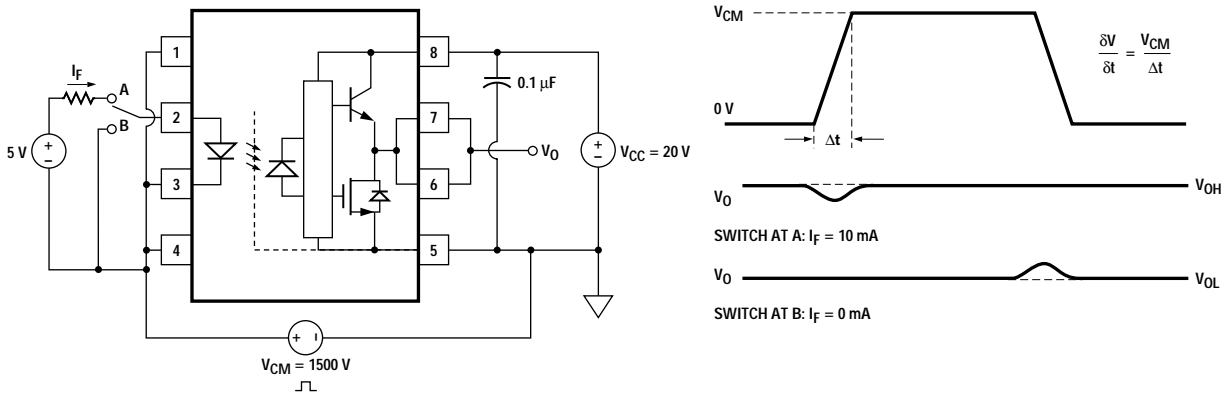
$I_F$
A
B
5 V
+
–
1
2
3
4
8
7
6
5
0.1 μF
$V_O$
+
–
$V_{CC}$ = 20 V
+
–
$V_{CM}$ = 1500 V

$V_{CM}$
0 V
Δt
$\frac{\delta V}{\delta t} = \frac{V_{CM}}{\Delta t}$
$V_O$
$V_{OH}$
SWITCH AT A: $I_F$ = 10 mA
$V_O$
$V_{OL}$
SWITCH AT B: $I_F$ = 0 mA